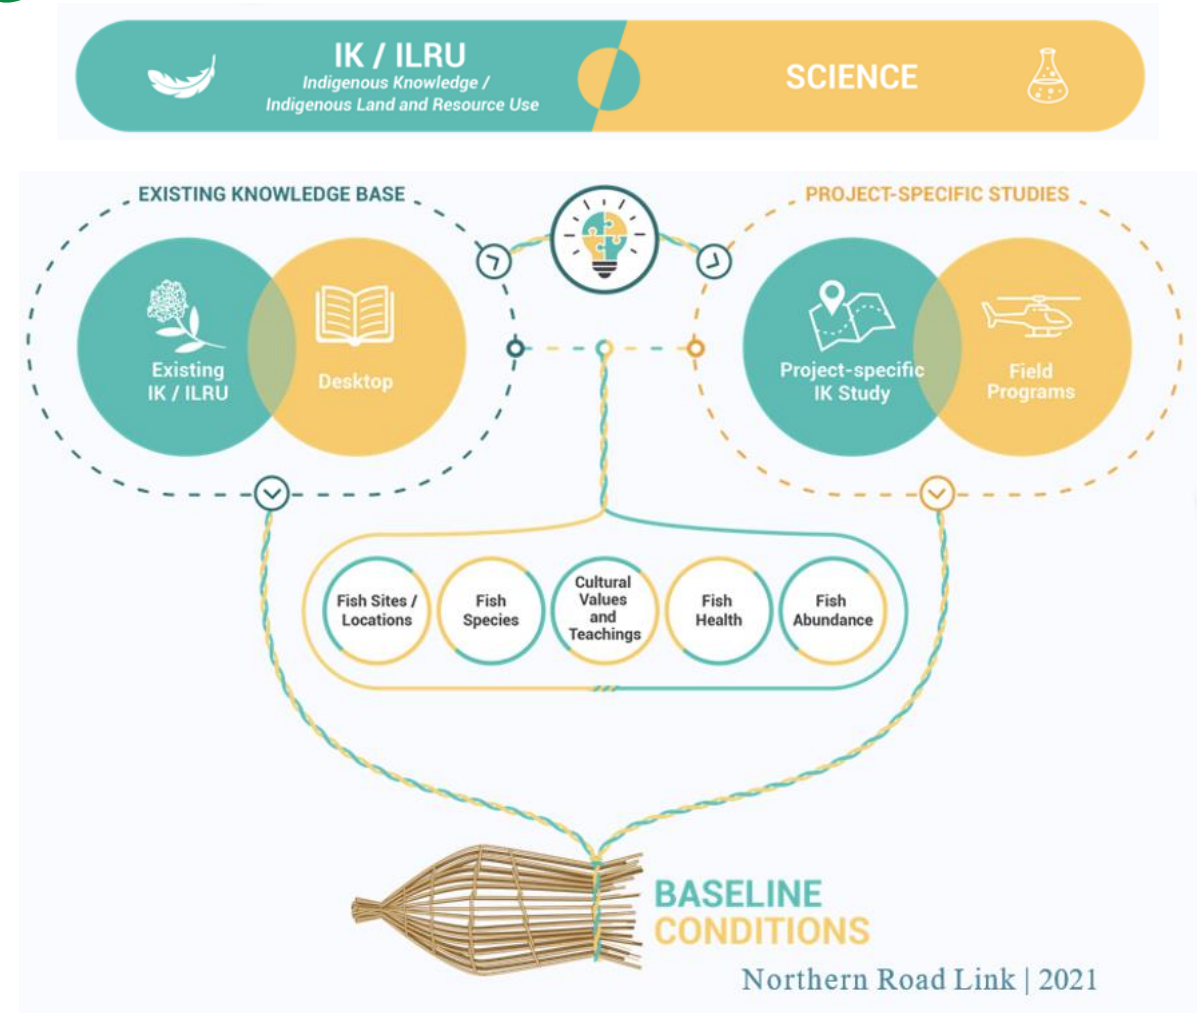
IK / ILRU
Indigenous Knowledge / Indigenous Land and Resource Use

SCIENCE

EXISTING KNOWLEDGE BASE

Existing IK / ILRU

Desktop

PROJECT-SPECIFIC STUDIES

Project-specific IK Study

Field Programs

Fish Sites / Locations

Fish Species

Cultural Values and Teachings

Fish Health

Fish Abundance

BASELINE CONDITIONS

Northern Road Link | 2021